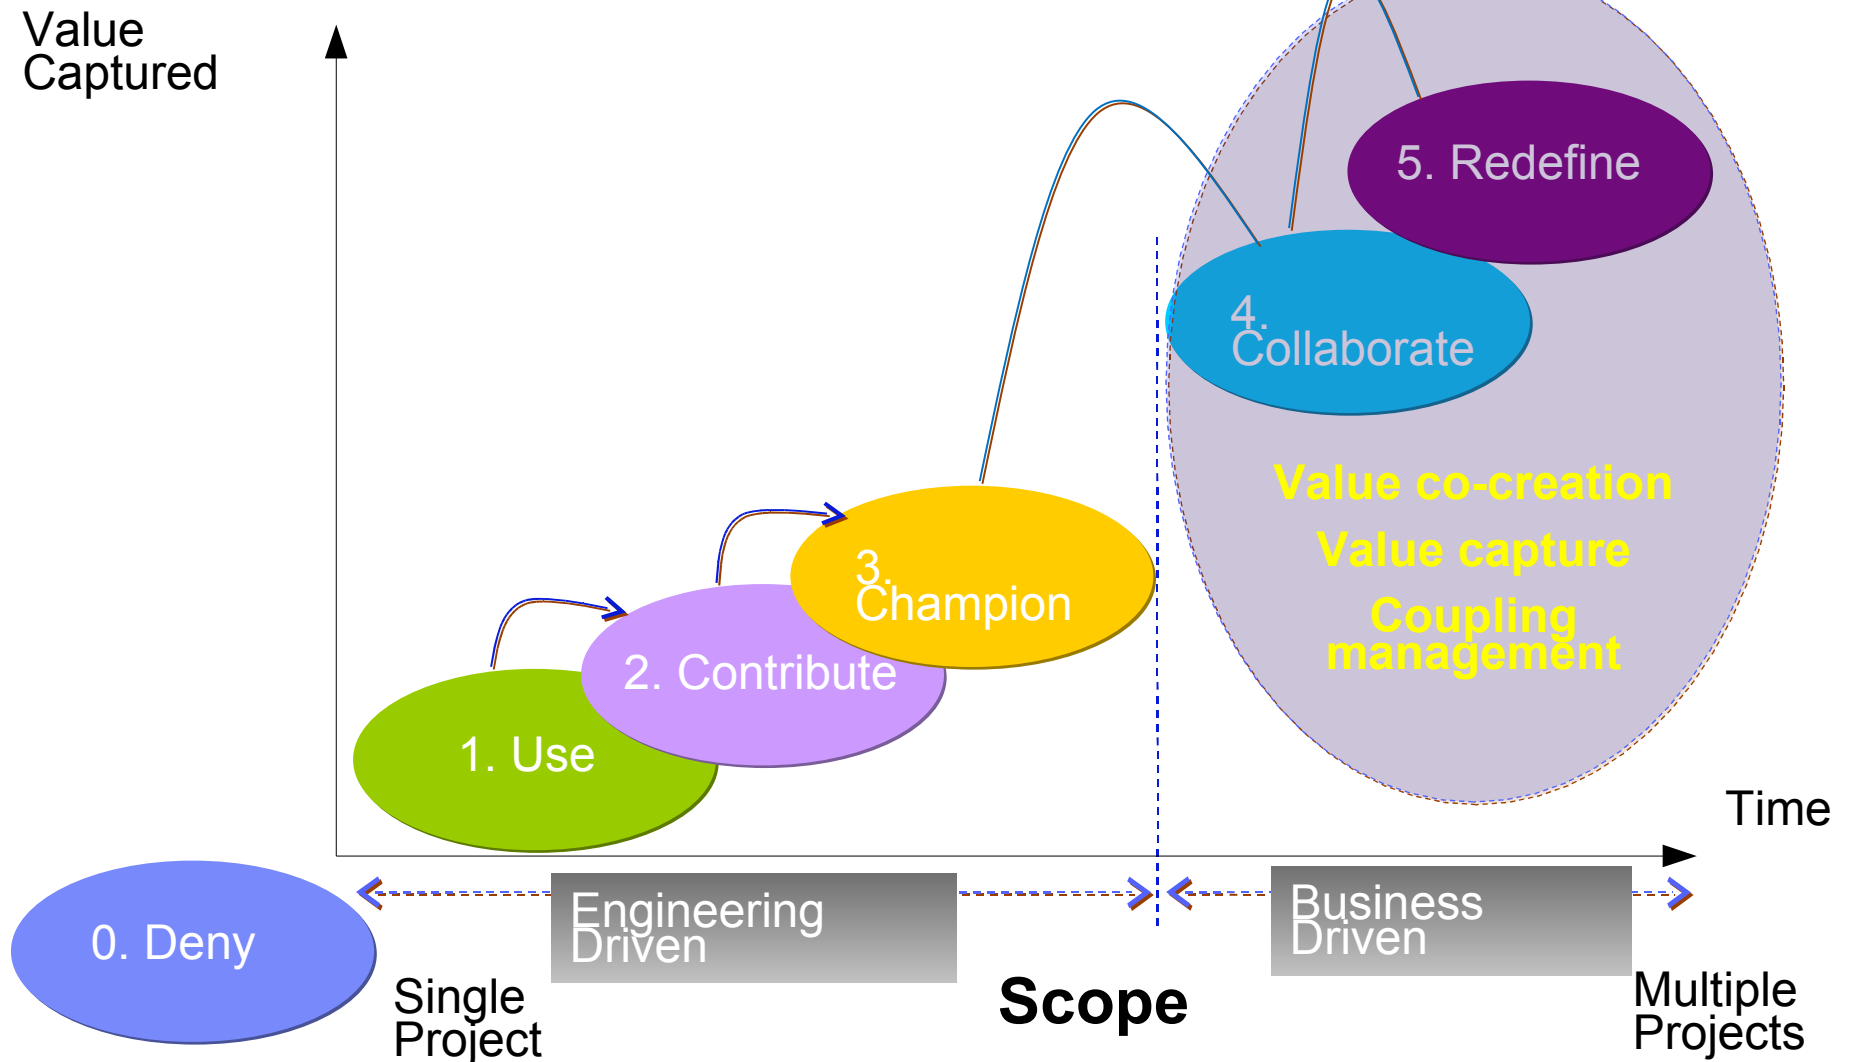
Value Captured

5. Redefine

4. Collaborate

Value co-creation

Value capture

Coupling management

3. Champion

2. Contribute

1. Use

Time

0. Deny

Engineering Driven

Business Driven

Single Project

Scope

Multiple Projects